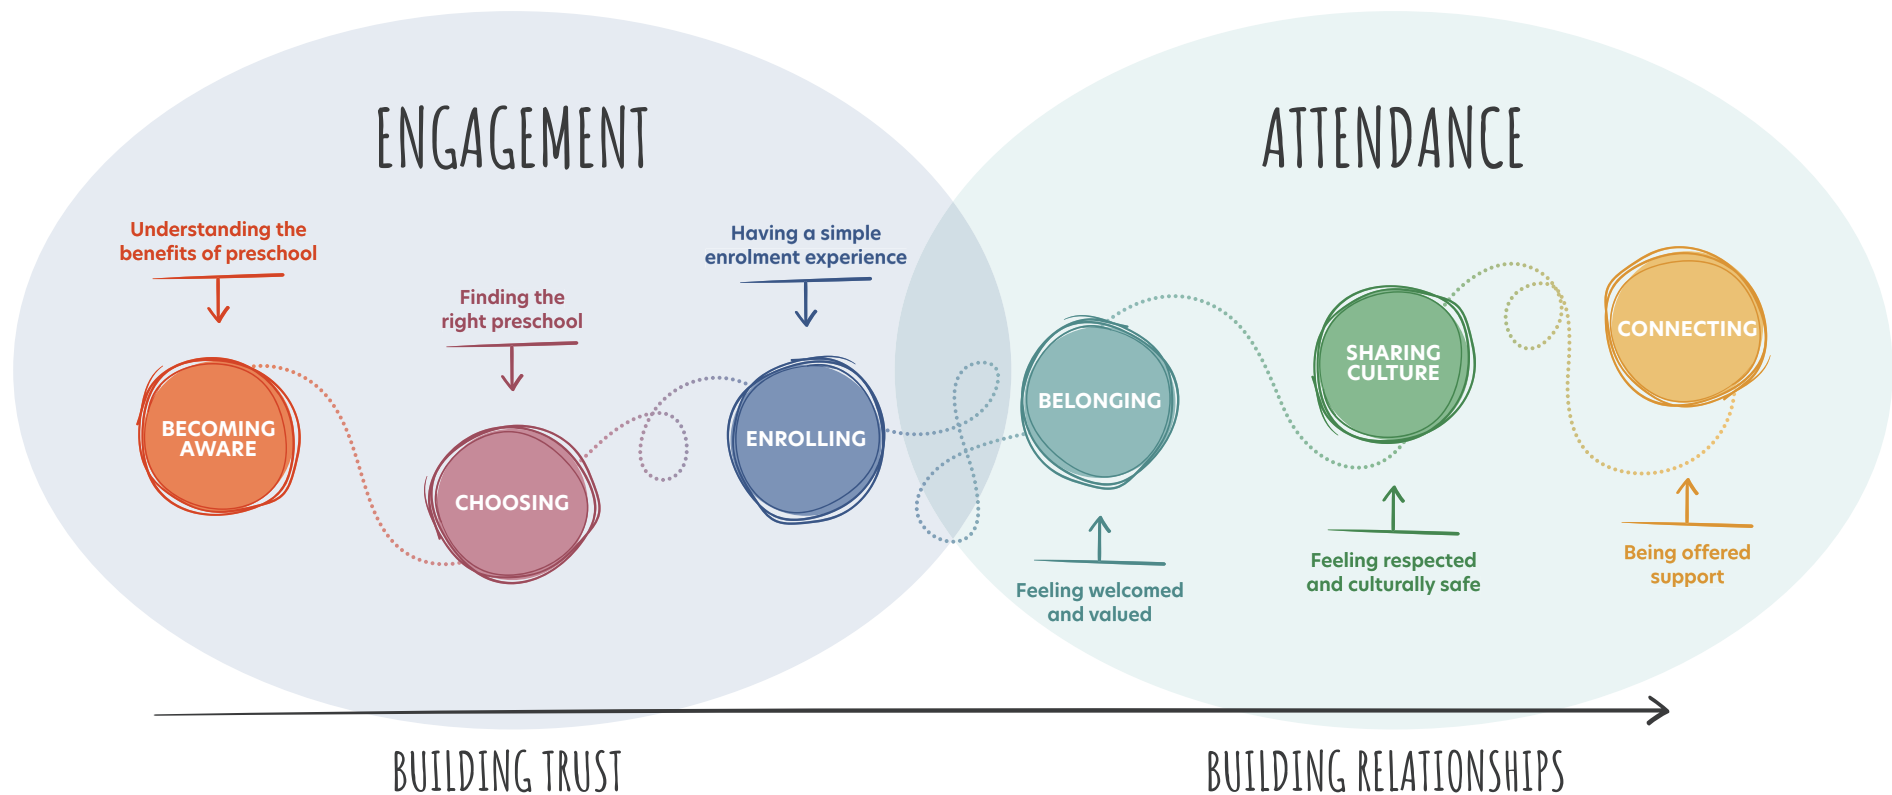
ENGAGEMENT

ATTENDANCE

Understanding the benefits of preschool

BECOMING AWARE

Finding the right preschool

CHOOSING

Having a simple enrolment experience

ENROLLING

BELONGING

Feeling welcomed and valued

SHARING CULTURE

Feeling respected and culturally safe

CONNECTING

Being offered support

BUILDING TRUST

BUILDING RELATIONSHIPS